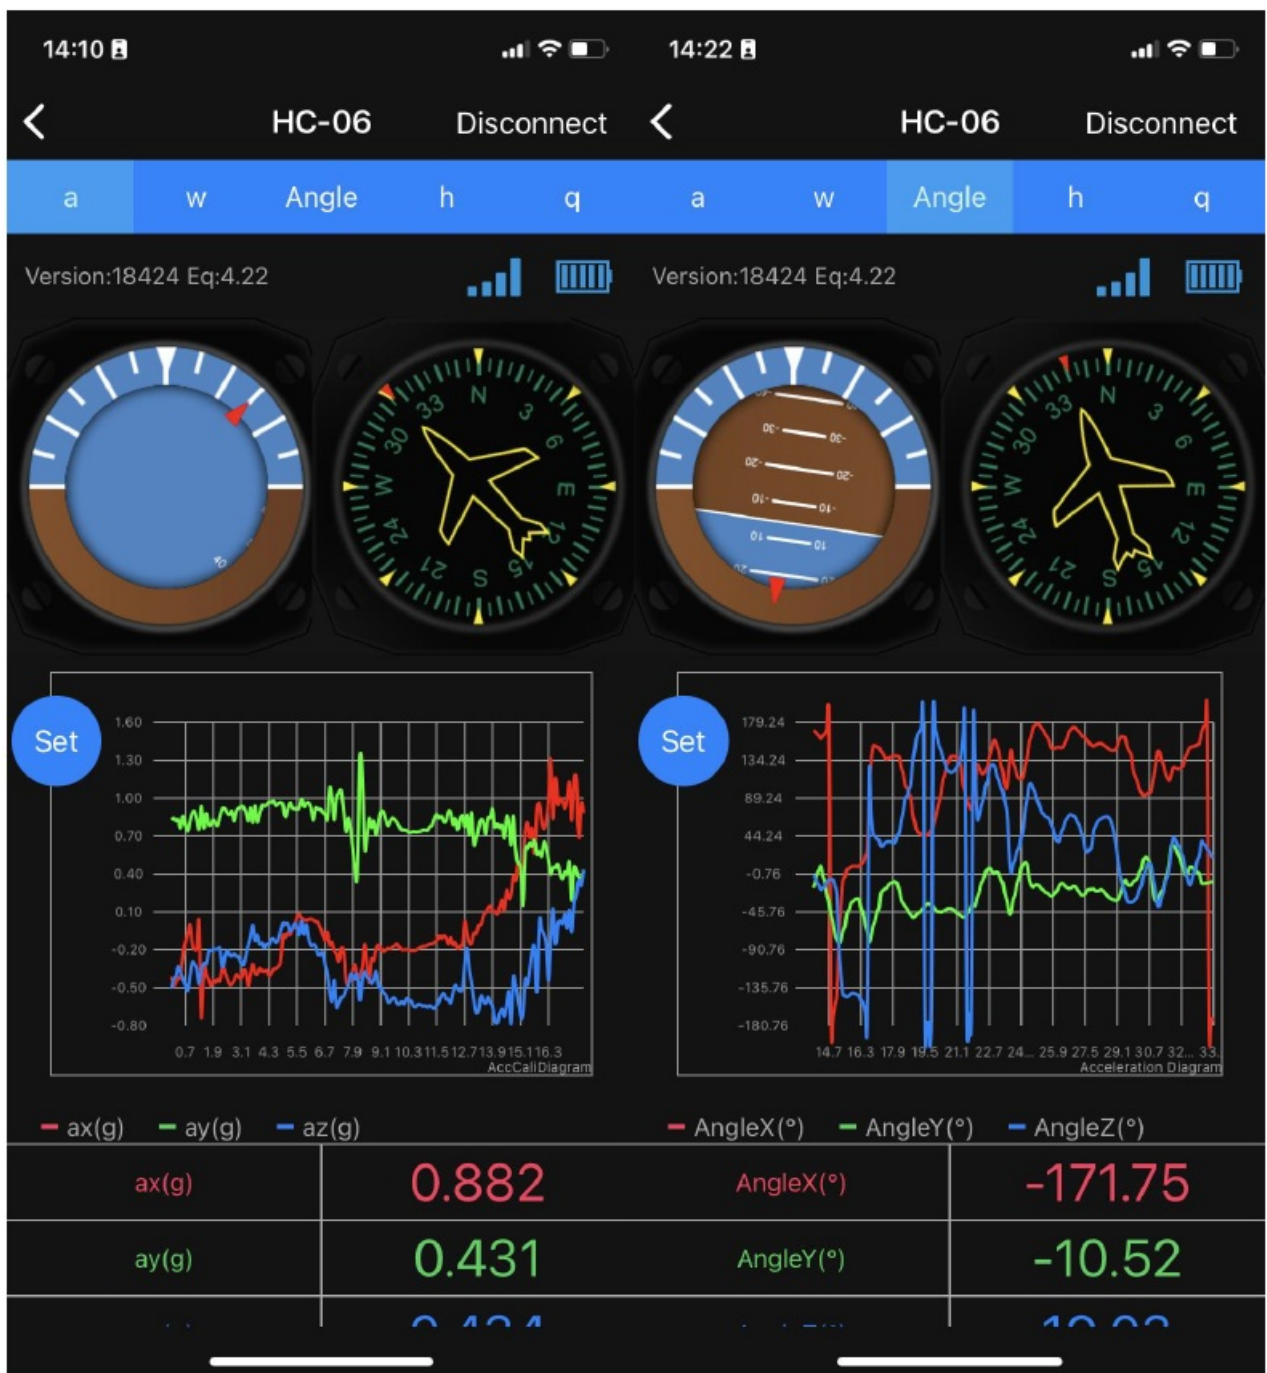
14:10

HC-06 Disconnect

a w Angle h q

Version:18424 Eq:4.22

N 3 6 E 12 15 S 21 24 W 30 33

Set

1.60
1.30
1.00
0.70
0.40
0.10
-0.20
-0.50
-0.80

0.7 1.9 3.1 4.3 5.5 6.7 7.9 9.1 10.3 11.5 12.7 13.9 15.1 16.3
AccCaliDiagram

ax(g) ay(g) az(g)

| ax(g) | 0.882 |
|---|---|
| ay(g) | 0.431 |
| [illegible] | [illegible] |

14:22

HC-06 Disconnect

a w Angle h q

Version:18424 Eq:4.22

-30 -30
-20 -20
-10 -10
10 10

N 3 6 E 12 15 S 21 24 W 30 33

Set

179.24
134.24
89.24
44.24
-0.76
-45.76
-90.76
-135.76
-180.76

14.7 16.3 17.9 19.5 21.1 22.7 24... 25.9 27.5 29.1 30.7 32... 33.
Acceleration Diagram

AngleX(°) AngleY(°) AngleZ(°)

| AngleX(°) | -171.75 |
|---|---|
| AngleY(°) | -10.52 |
| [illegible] | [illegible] |